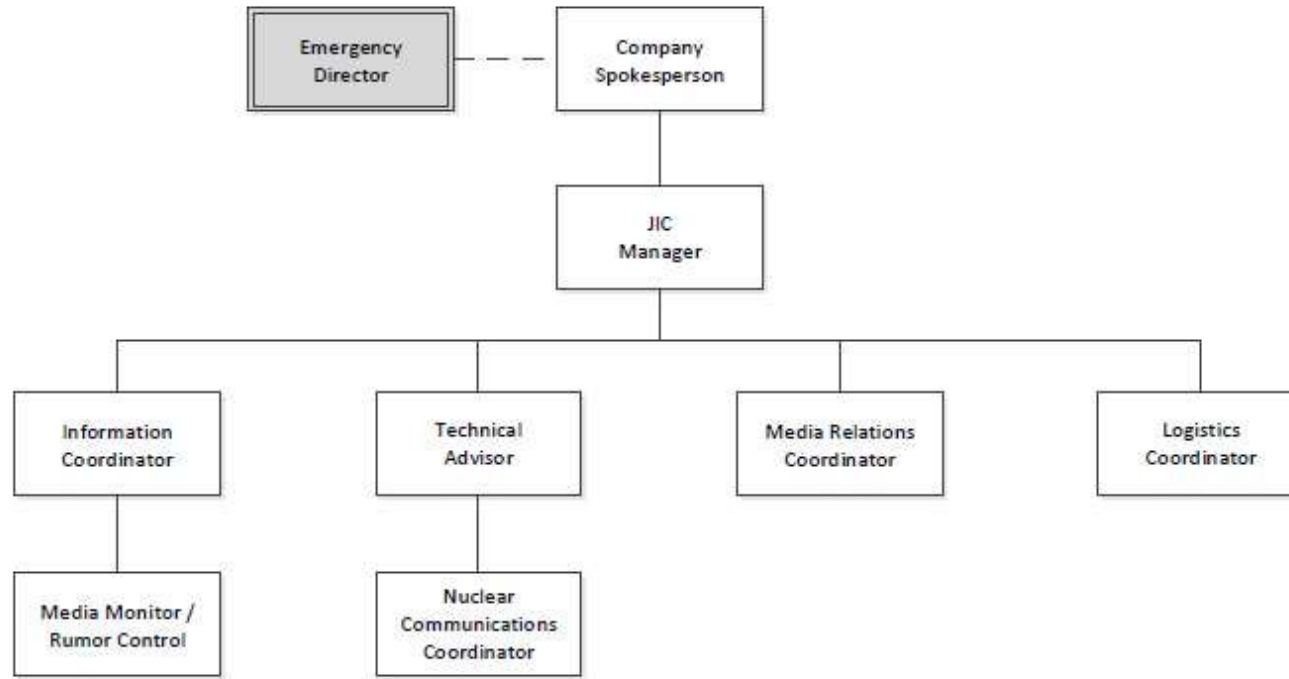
Emergency Director

Company Spokesperson

JIC Manager

Information Coordinator

Technical Advisor

Media Relations Coordinator

Logistics Coordinator

Media Monitor / Rumor Control

Nuclear Communications Coordinator